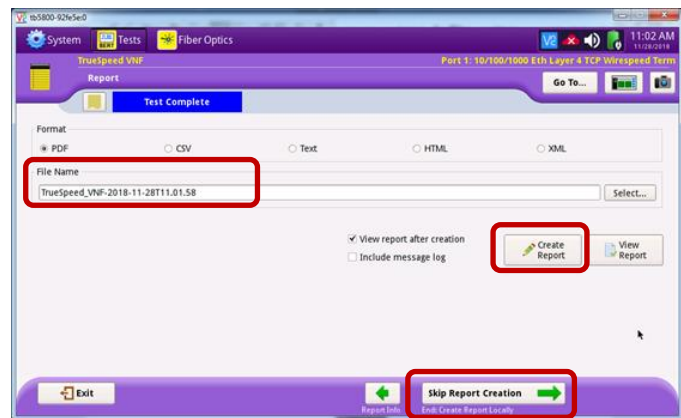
tb5800-92fe5e0

System Tests Fiber Optics

11:02 AM
11/28/2018

TrueSpeed VNF
Report

Port 1: 10/100/1000 Eth Layer 4 TCP Wirespeed Term

Go To...

Test Complete

Format

PDF
CSV
Text
HTML
XML

File Name

TrueSpeed_VNF-2018-11-28T11.01.58

Select...

View report after creation
Include message log

Create Report

View Report

Exit

Report Info

Skip Report Creation

End: Create Report Locally